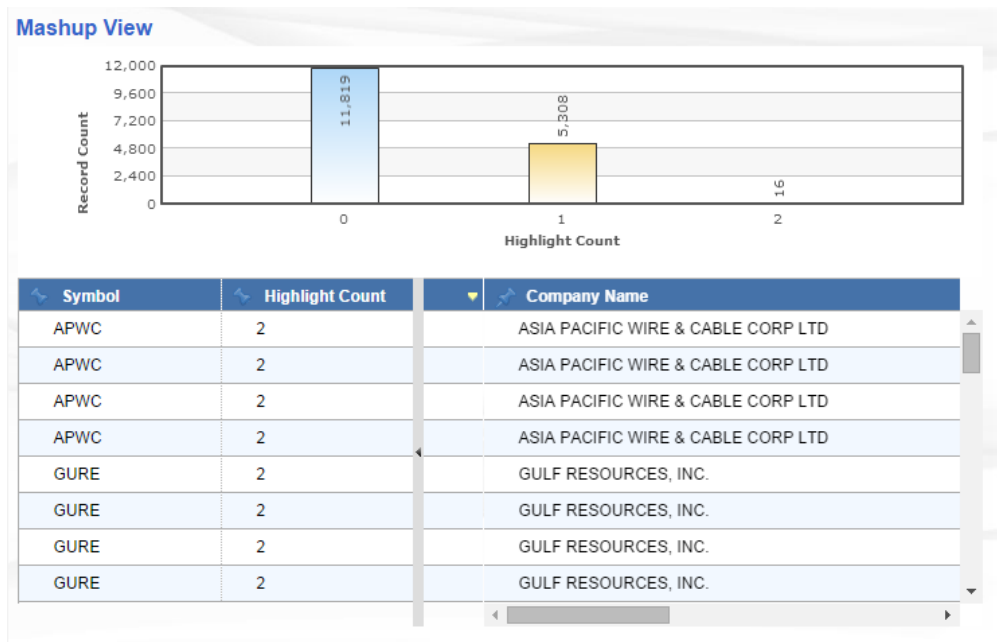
Mashup View

Record Count

12,000
9,600
7,200
4,800
2,400
0

11,819
5,308
16

0
1
2

Highlight Count

| Symbol | Highlight Count | Company Name |
|---|---|---|
| APWC | 2 | ASIA PACIFIC WIRE & CABLE CORP LTD |
| APWC | 2 | ASIA PACIFIC WIRE & CABLE CORP LTD |
| APWC | 2 | ASIA PACIFIC WIRE & CABLE CORP LTD |
| APWC | 2 | ASIA PACIFIC WIRE & CABLE CORP LTD |
| GURE | 2 | GULF RESOURCES, INC. |
| GURE | 2 | GULF RESOURCES, INC. |
| GURE | 2 | GULF RESOURCES, INC. |
| GURE | 2 | GULF RESOURCES, INC. |